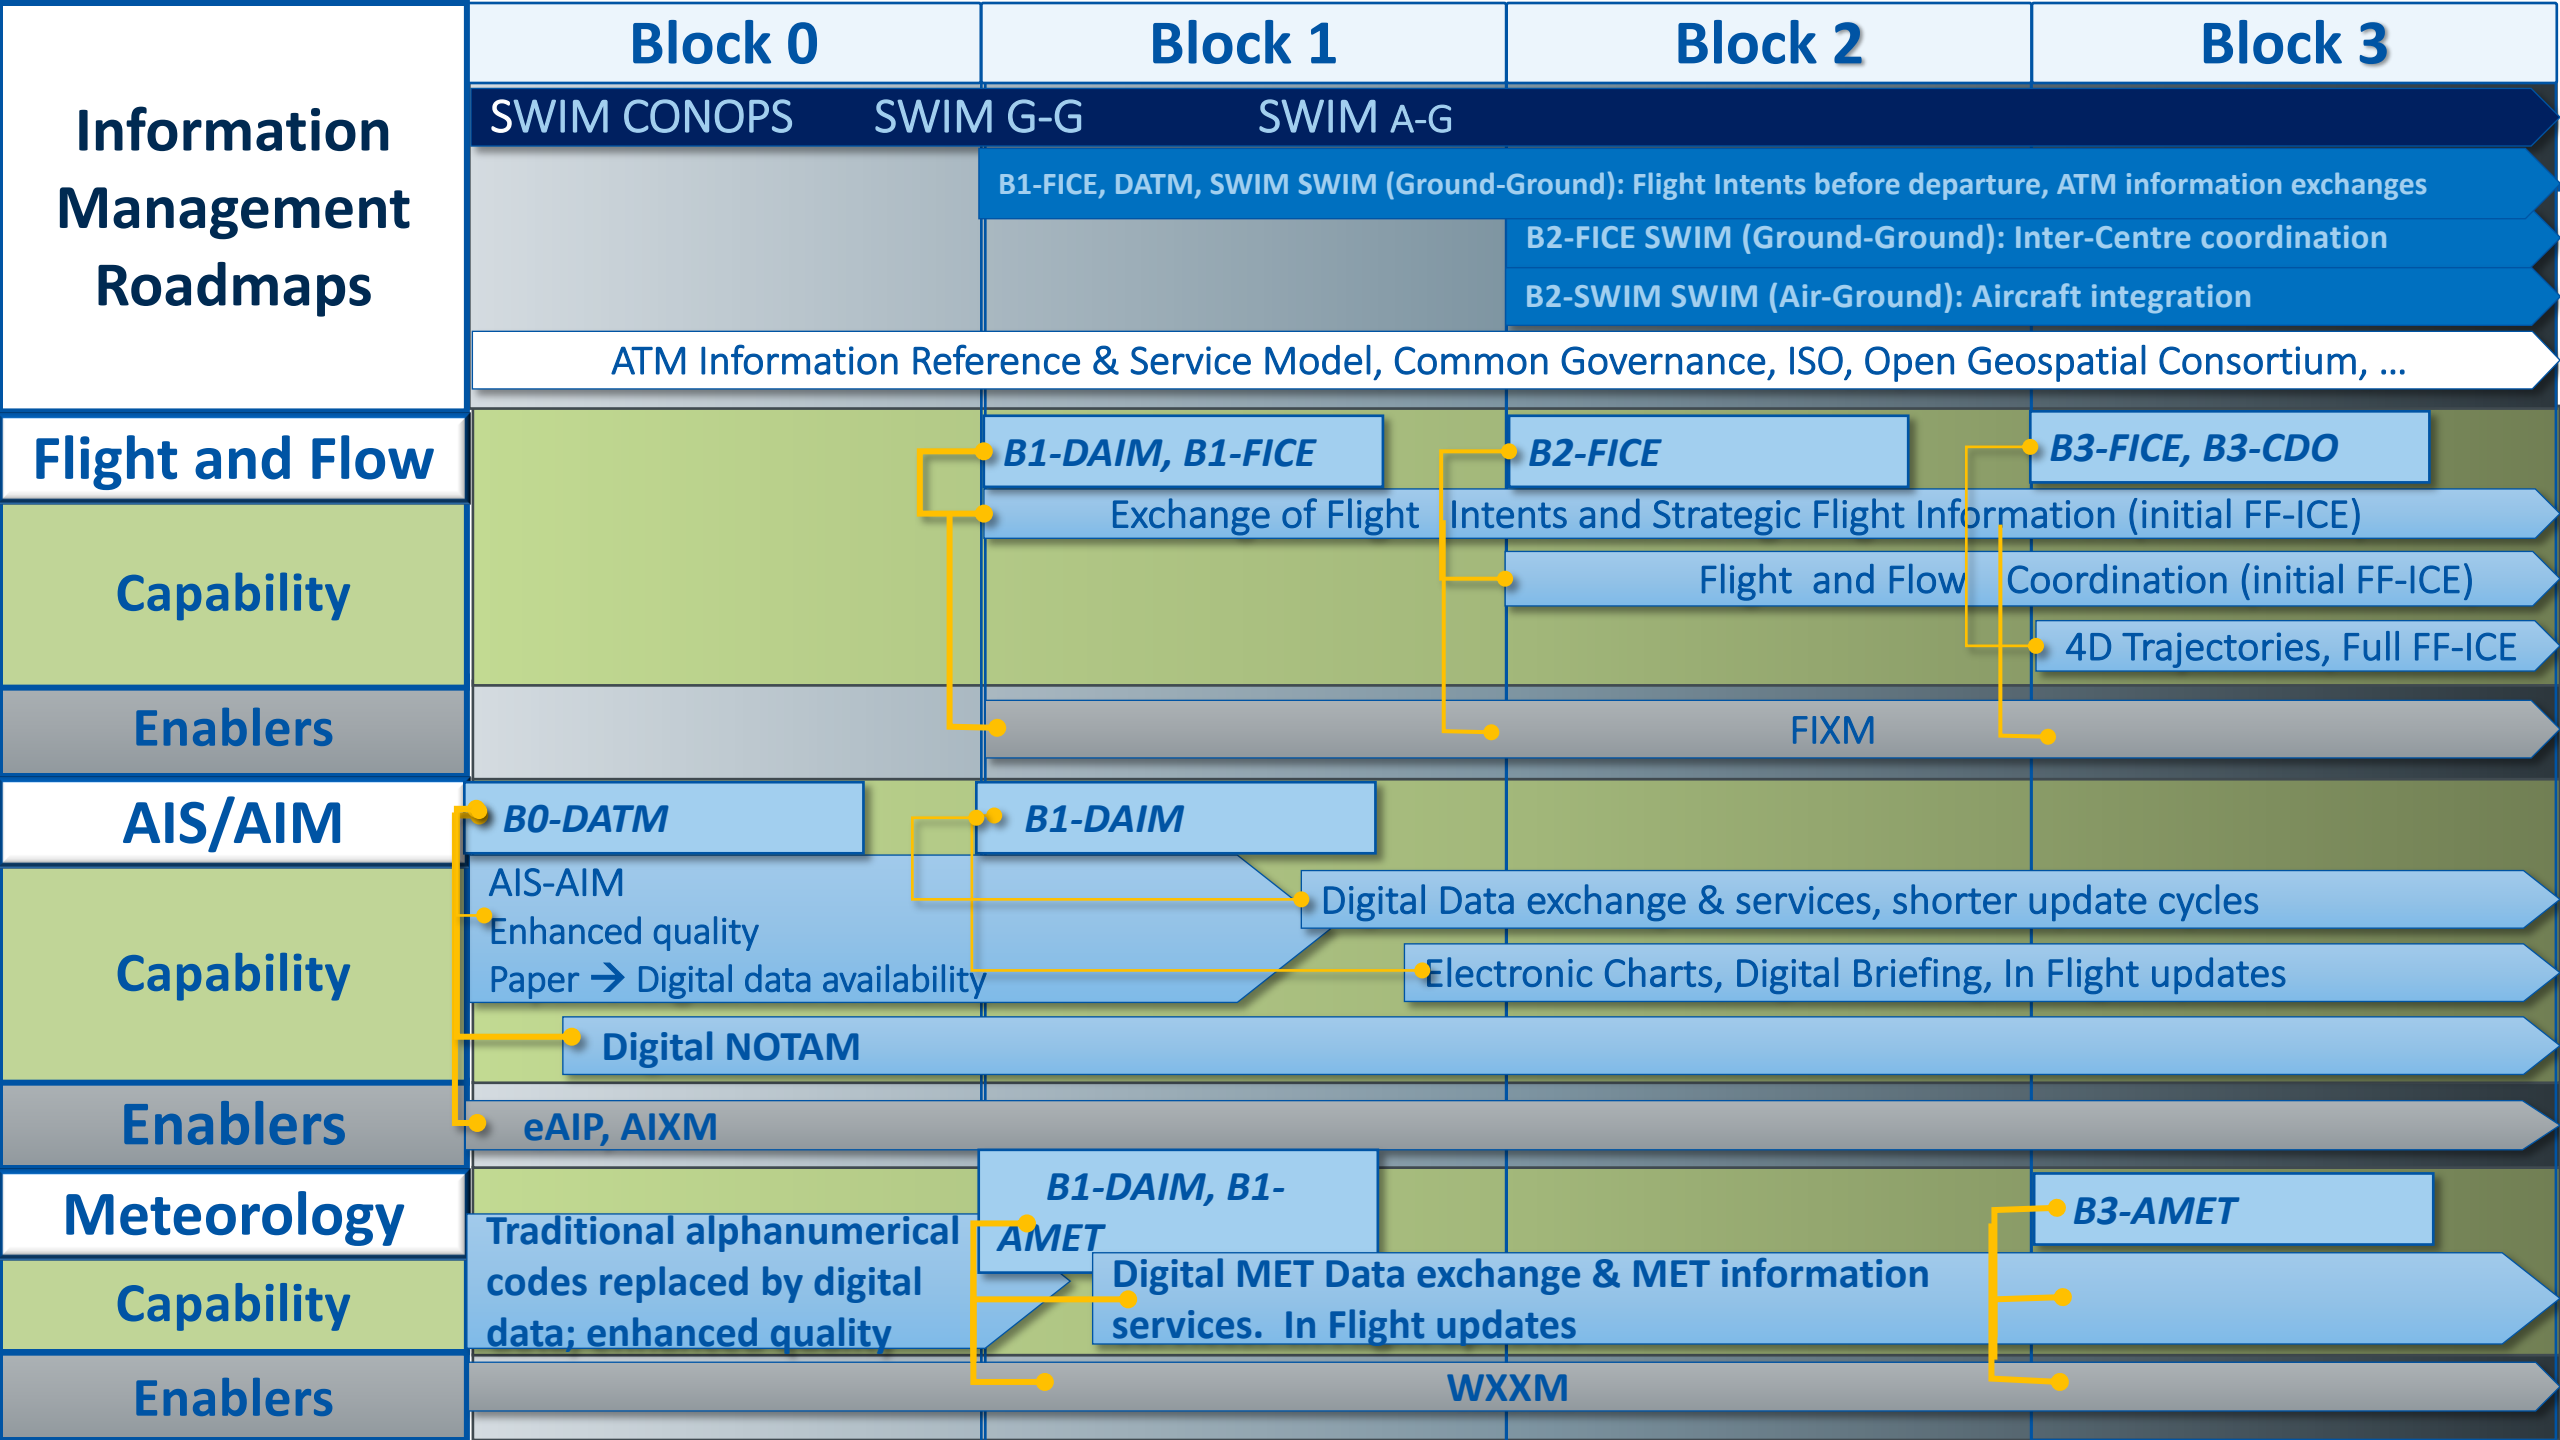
Information Management Roadmaps

Block 0

Block 1

Block 2

Block 3

SWIM CONOPS SWIM G-G SWIM A-G

B1-FICE, DATM, SWIM SWIM (Ground-Ground): Flight Intents before departure, ATM information exchanges

B2-FICE SWIM (Ground-Ground): Inter-Centre coordination

B2-SWIM SWIM (Air-Ground): Aircraft integration

ATM Information Reference & Service Model, Common Governance, ISO, Open Geospatial Consortium, ...

Flight and Flow

Capability

Enablers

B1-DAIM, B1-FICE

B2-FICE

B3-FICE, B3-CDO

Exchange of Flight Intents and Strategic Flight Information (initial FF-ICE)

Flight and Flow Coordination (initial FF-ICE)

4D Trajectories, Full FF-ICE

FIXM

AIS/AIM

Capability

Enablers

B0-DATM

B1-DAIM

AIS-AIM
Enhanced quality
Paper → Digital data availability

Digital Data exchange & services, shorter update cycles

Electronic Charts, Digital Briefing, In Flight updates

Digital NOTAM

eAIP, AIXM

Meteorology

Capability

Enablers

B1-DAIM, B1-AMET

B3-AMET

Traditional alphanumerical codes replaced by digital data; enhanced quality

Digital MET Data exchange & MET information services. In Flight updates

WXXM